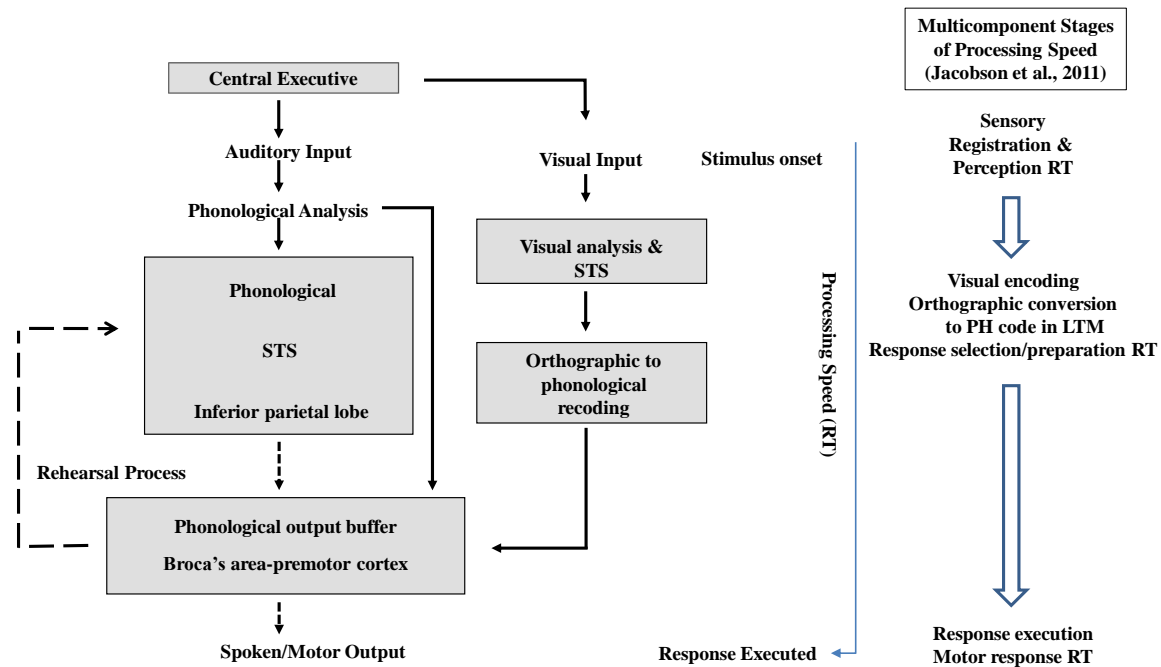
Multicomponent Stages of Processing Speed (Jacobson et al., 2011)

Central Executive

Auditory Input

Phonological Analysis

Phonological

STS

Inferior parietal lobe

Rehearsal Process

Phonological output buffer

Broca's area-premotor cortex

Spoken/Motor Output

Visual Input

Visual analysis & STS

Orthographic to phonological recoding

Stimulus onset

Processing Speed (RT)

Response Executed

Sensory Registration & Perception RT

Visual encoding
Orthographic conversion to PH code in LTM
Response selection/preparation RT

Response execution
Motor response RT